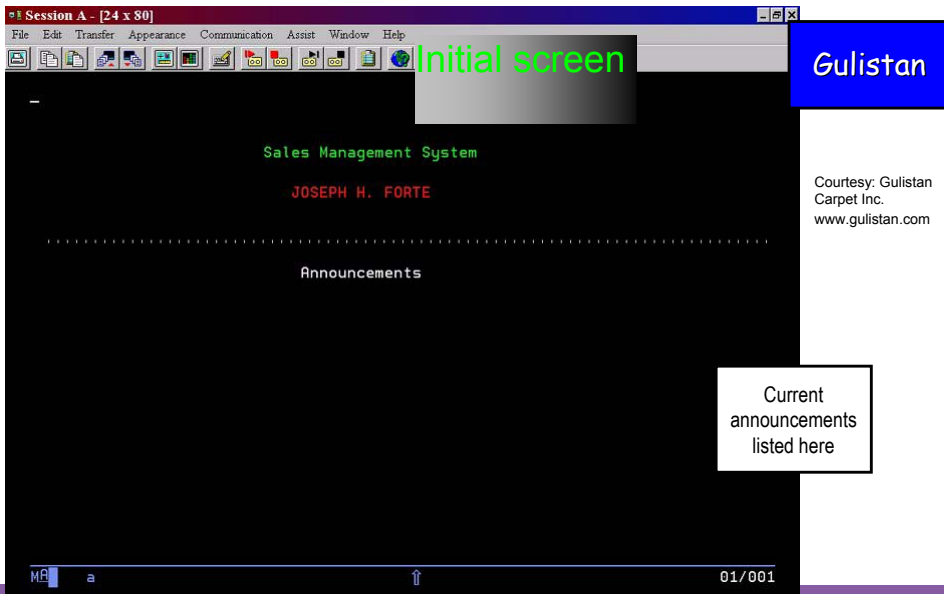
Session A - [24 x 80]

File Edit Transfer Appearance Communication Assist Window Help

Initial screen

Gulistan

Sales Management System

JOSEPH H. FORTE

Courtesy: Gulistan Carpet Inc. www.gulistan.com

Announcements

Current announcements listed here

MA a 01/001